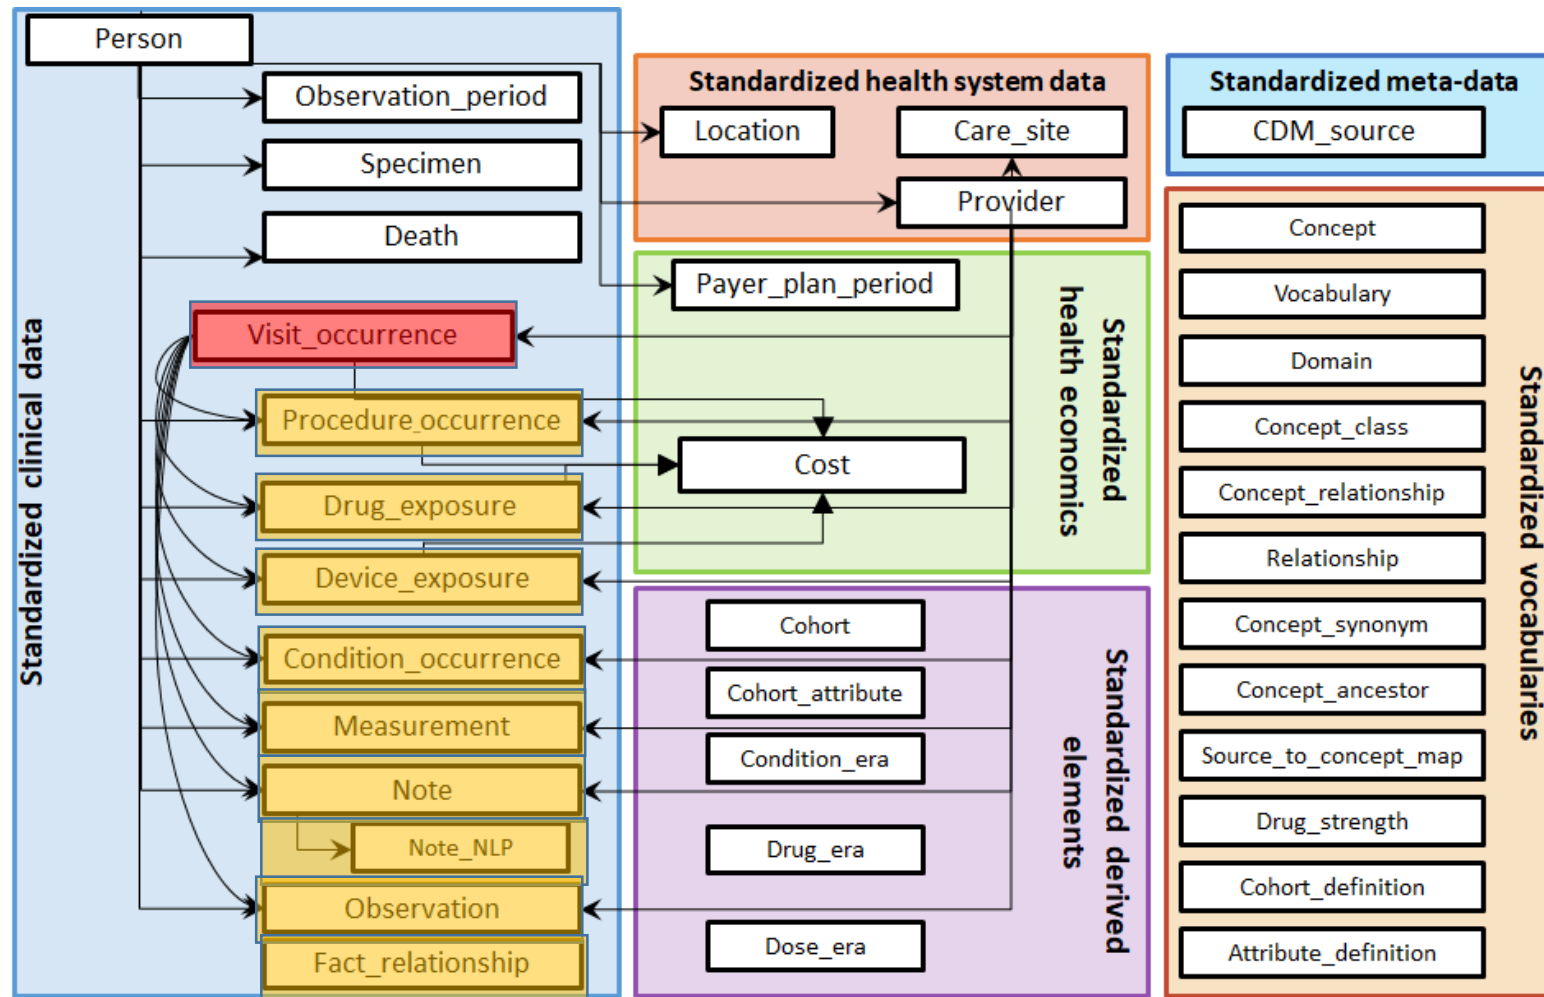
Person
Observation_period
Specimen
Death
Visit_occurrence
Procedure_occurrence
Drug_exposure
Device_exposure
Condition_occurrence
Measurement
Note
Note_NLP
Observation
Fact_relationship
Standardized clinical data

Standardized health system data
Location
Care_site
Provider

Payer_plan_period
Cost
Standardized health economics

Cohort
Cohort_attribute
Condition_era
Drug_era
Dose_era
Standardized derived elements

Standardized meta-data
CDM_source

Concept
Vocabulary
Domain
Concept_class
Concept_relationship
Relationship
Concept_synonym
Concept_ancestor
Source_to_concept_map
Drug_strength
Cohort_definition
Attribute_definition
Standardized vocabularies